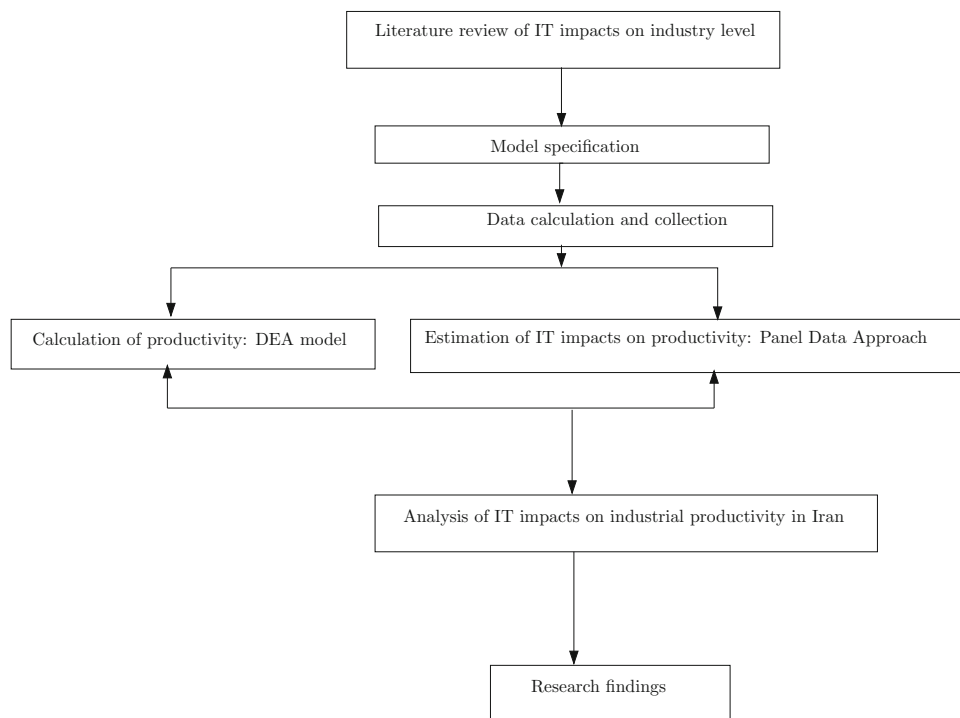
Literature review of IT impacts on industry level

Model specification

Data calculation and collection

Calculation of productivity: DEA model

Estimation of IT impacts on productivity: Panel Data Approach

Analysis of IT impacts on industrial productivity in Iran

Research findings